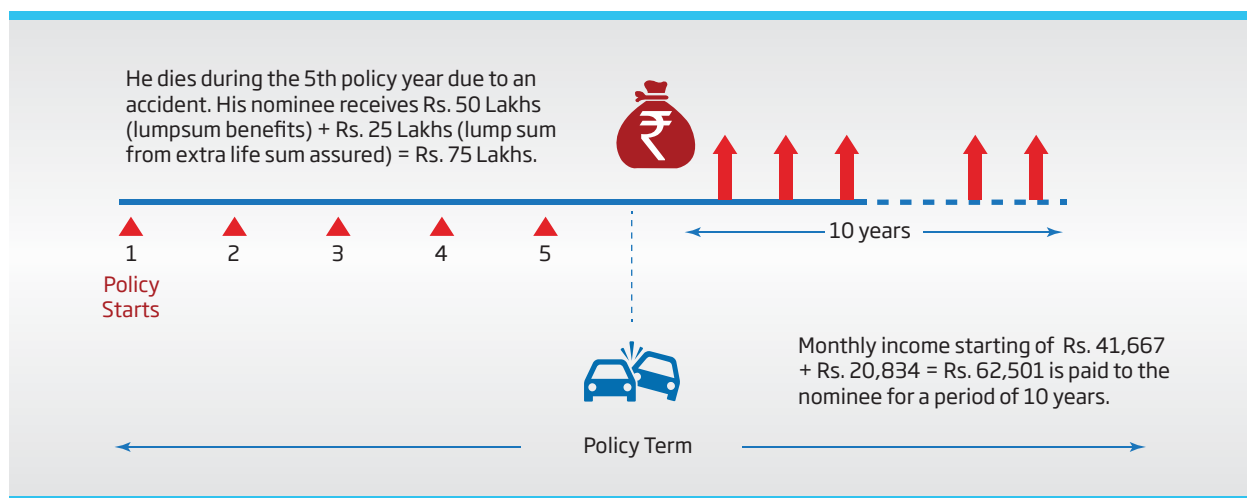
He dies during the 5th policy year due to an accident. His nominee receives Rs. 50 Lakhs (lumpsum benefits) + Rs. 25 Lakhs (lump sum from extra life sum assured) = Rs. 75 Lakhs.

₹

10 years

1
Policy Starts

2

3

4

5

Monthly income starting of Rs. 41,667 + Rs. 20,834 = Rs. 62,501 is paid to the nominee for a period of 10 years.

Policy Term